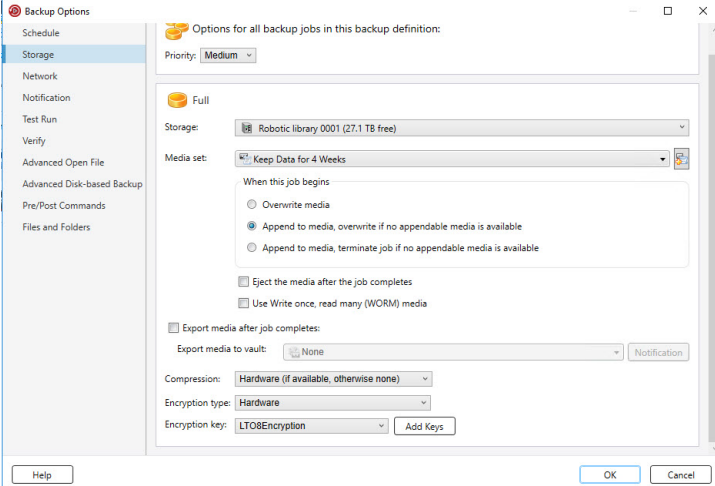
Backup Options

Schedule
Storage
Network
Notification
Test Run
Verify
Advanced Open File
Advanced Disk-based Backup
Pre/Post Commands
Files and Folders

Options for all backup jobs in this backup definition:

Priority: Medium

Full

Storage: Robotic library 0001 (27.1 TB free)

Media set: Keep Data for 4 Weeks

When this job begins
Overwrite media
Append to media, overwrite if no appendable media is available
Append to media, terminate job if no appendable media is available

Eject the media after the job completes
Use Write once, read many (WORM) media

Export media after job completes:
Export media to vault: None
Notification

Compression: Hardware (if available, otherwise none)
Encryption type: Hardware
Encryption key: LTO8Encryption
Add Keys

Help
OK
Cancel